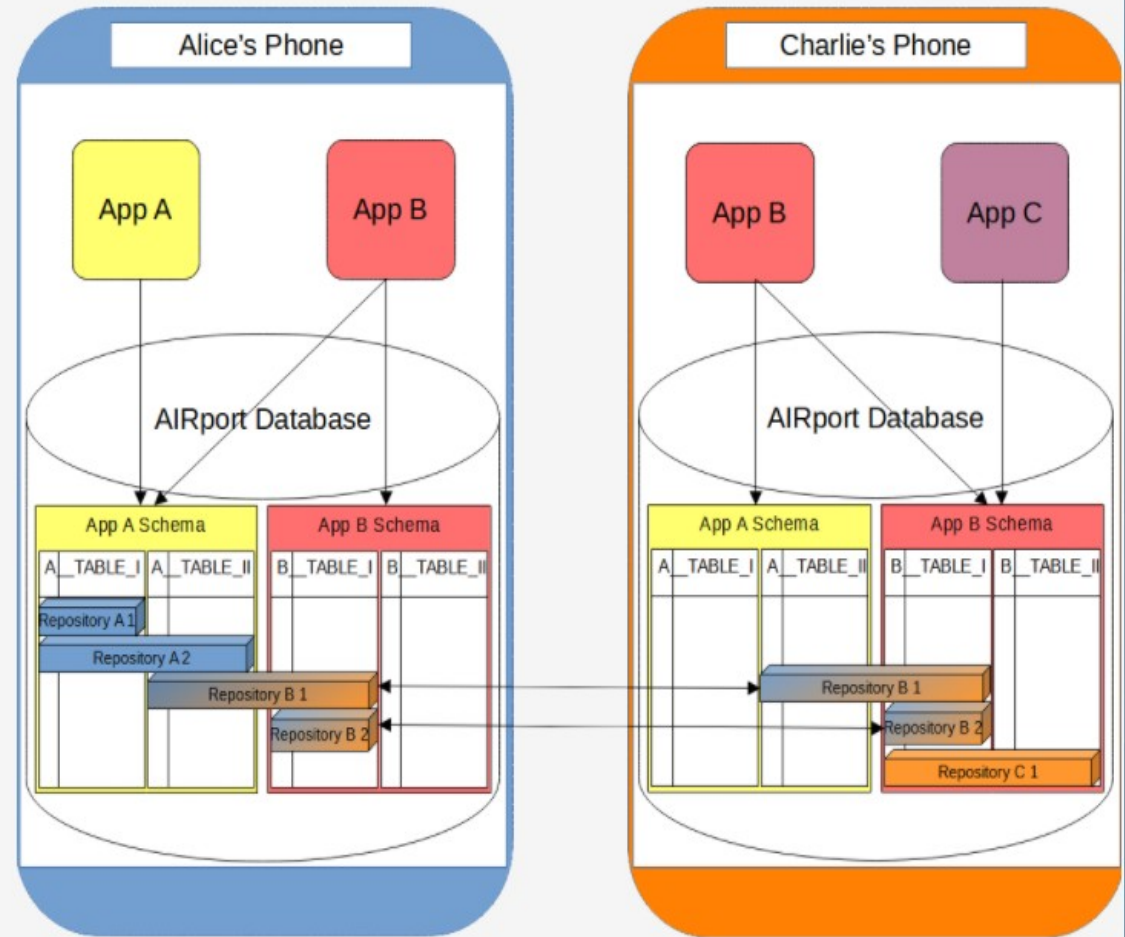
Alice's Phone

App A

App B

AIRport Database

App A Schema

A__TABLE_I

A__TABLE_II

Repository A 1

Repository A 2

Repository B 1

App B Schema

B__TABLE_I

B__TABLE_II

Repository B 2

Charlie's Phone

App B

App C

AIRport Database

App A Schema

A__TABLE_I

A__TABLE_II

Repository B 1

App B Schema

B__TABLE_I

B__TABLE_II

Repository B 2

Repository C 1